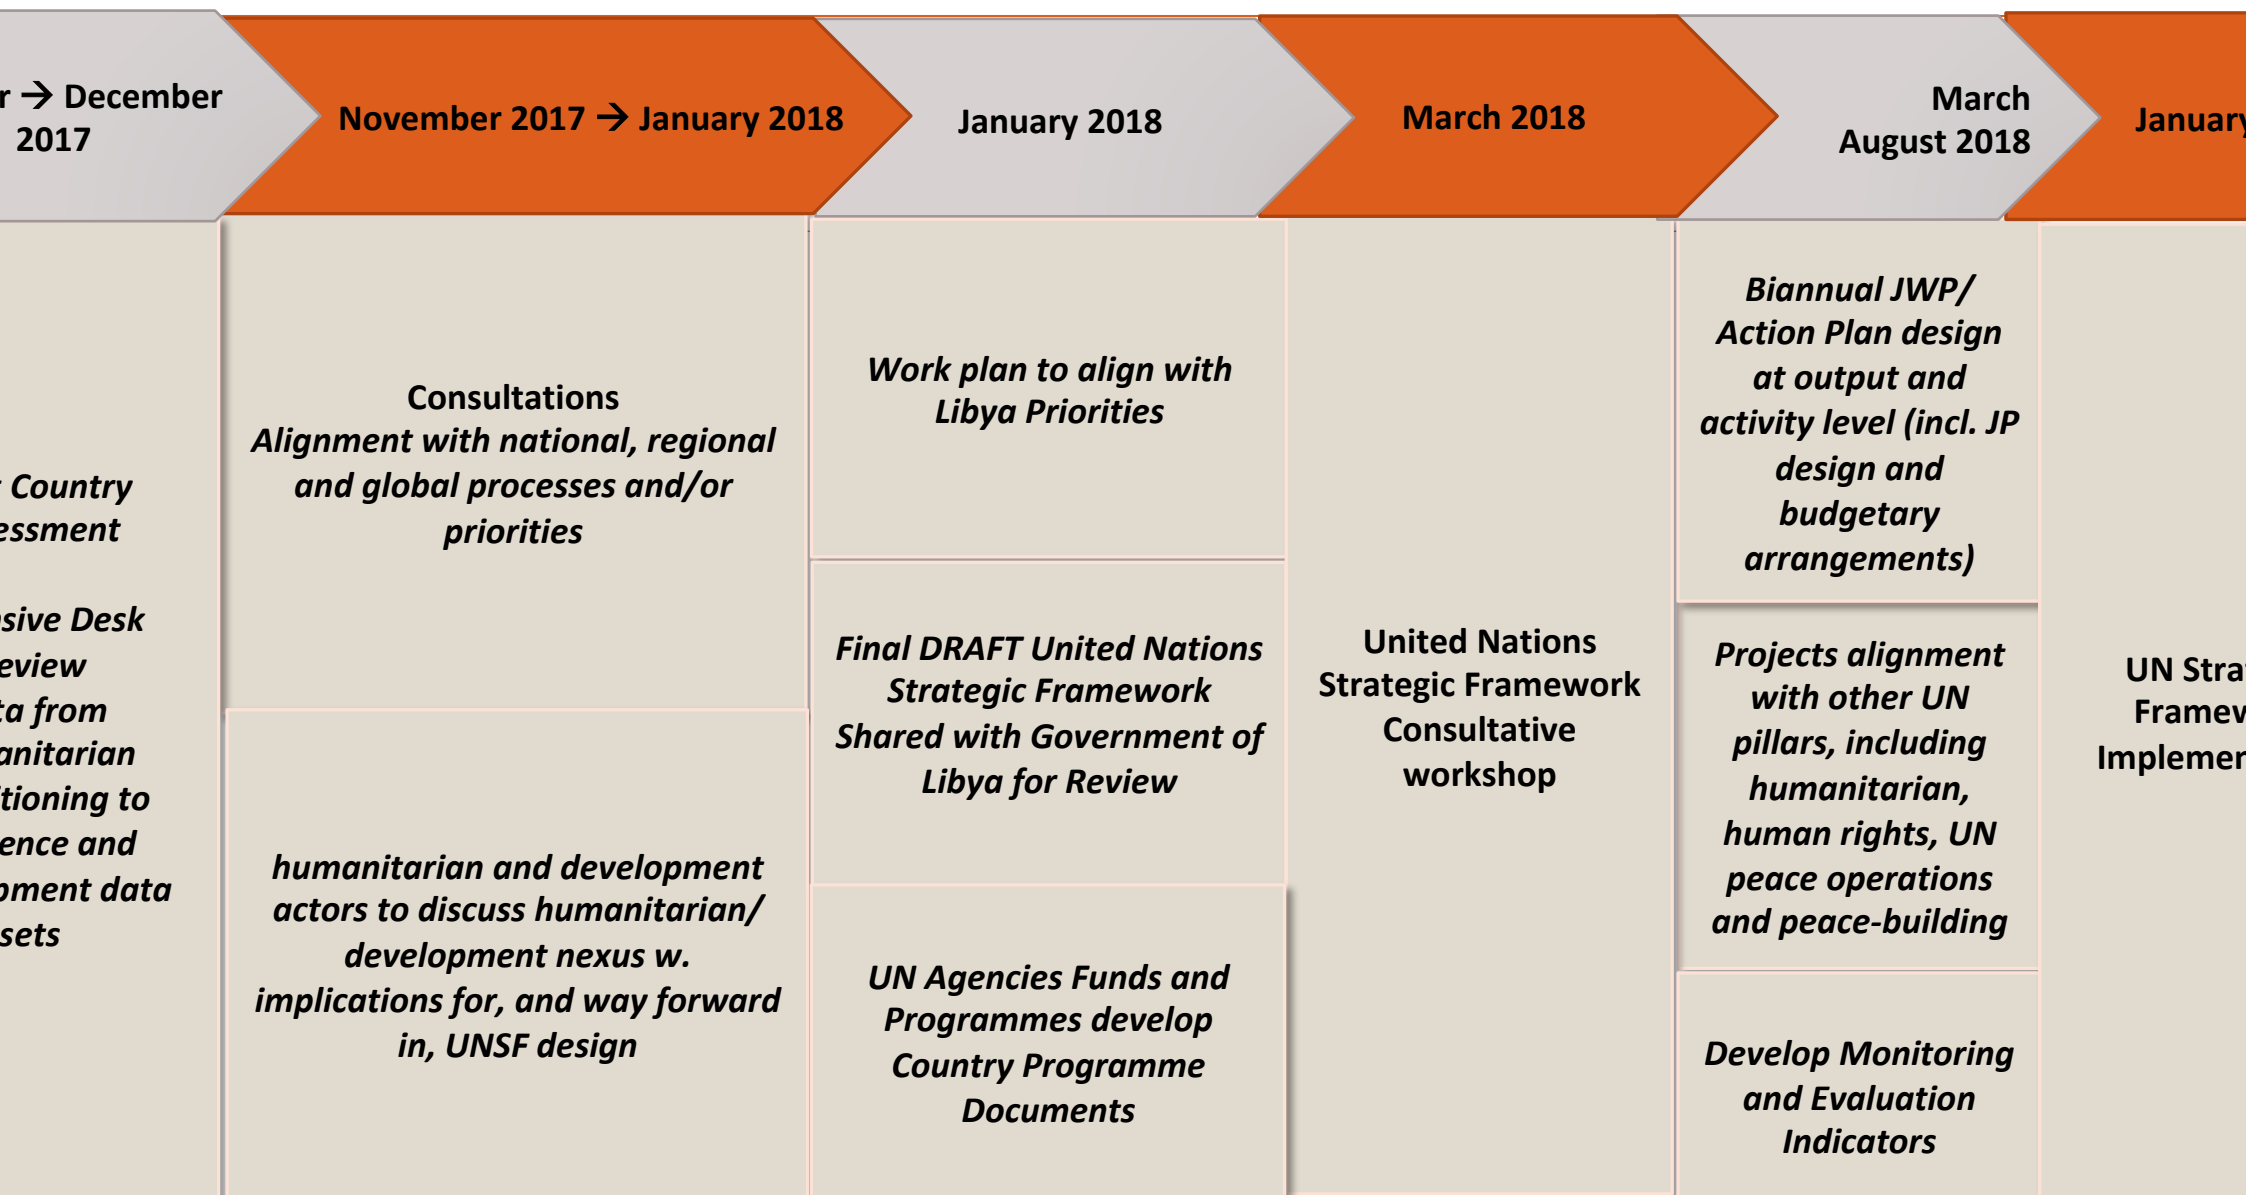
r → December 2017

November 2017 → January 2018

January 2018

March 2018

March August 2018

January

Country essment

sive Desk eview ta from anitarian tioning to ence and pment data sets

Consultations
Alignment with national, regional and global processes and/or priorities

humanitarian and development actors to discuss humanitarian/ development nexus w. implications for, and way forward in, UNSF design

Work plan to align with Libya Priorities

Final DRAFT United Nations Strategic Framework Shared with Government of Libya for Review

UN Agencies Funds and Programmes develop Country Programme Documents

United Nations Strategic Framework Consultative workshop

Biannual JWP/ Action Plan design at output and activity level (incl. JP design and budgetary arrangements)

Projects alignment with other UN pillars, including humanitarian, human rights, UN peace operations and peace-building

Develop Monitoring and Evaluation Indicators

UN Stra Framev Implemen